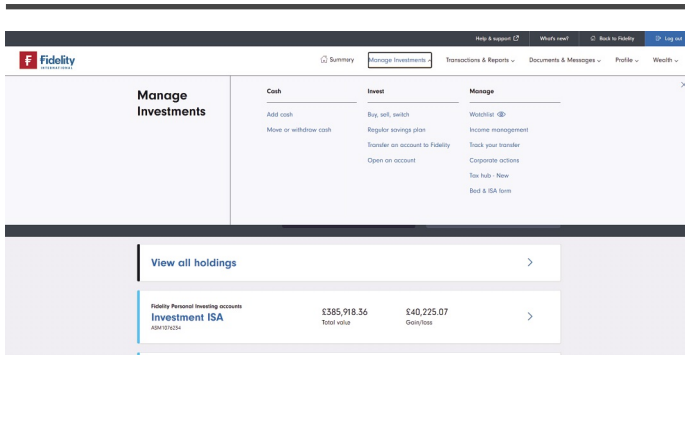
Help & support

What's new?

Back to Fidelity

Log out

Fidelity INTERNATIONAL

Summary

Manage Investments

Transactions & Reports

Documents & Messages

Profile

Wealth

Manage Investments

Cash

Add cash

Move or withdraw cash

Invest

Buy, sell, switch

Regular savings plan

Transfer an account to Fidelity

Open an account

Manage

Watchlist

Income management

Track your transfer

Corporate actions

Tax hub - New

Bed & ISA form

View all holdings

Fidelity Personal Investing accounts

Investment ISA

ASM1076234

£385,918.36

Total value

£40,225.07

Gain/loss